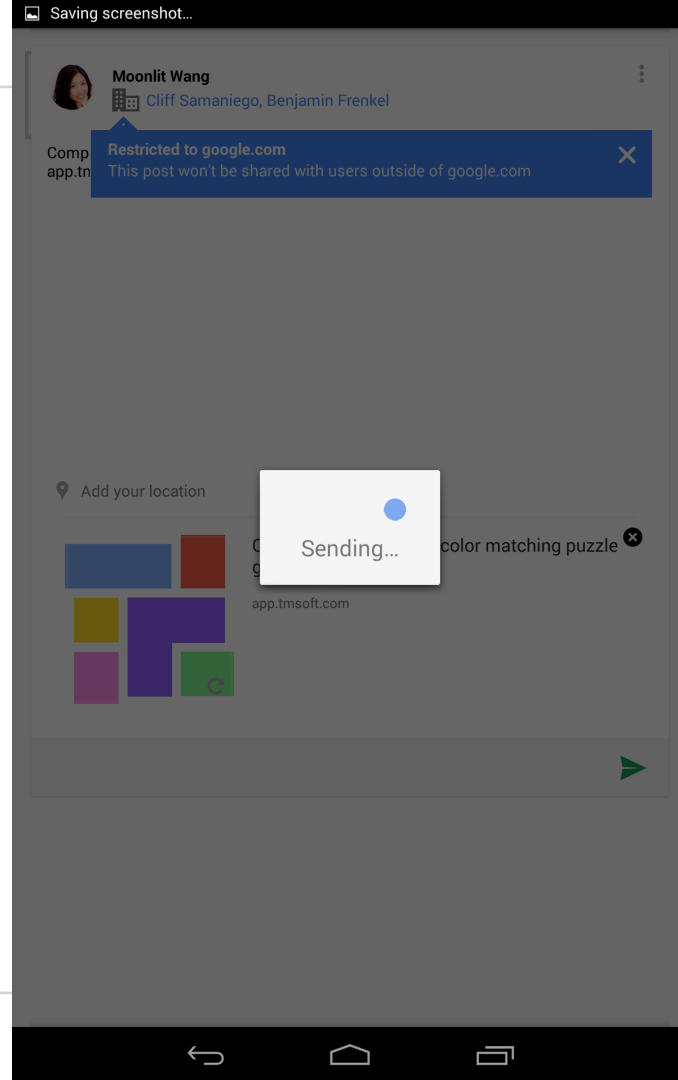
Saving screenshot...

Moonlit Wang
Cliff Samaniego, Benjamin Frenkel

Comp
app.tn

Restricted to google.com
This post won't be shared with users outside of google.com

Add your location

C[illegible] color matching puzzle
g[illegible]

app.tmsoft.com

Sending...